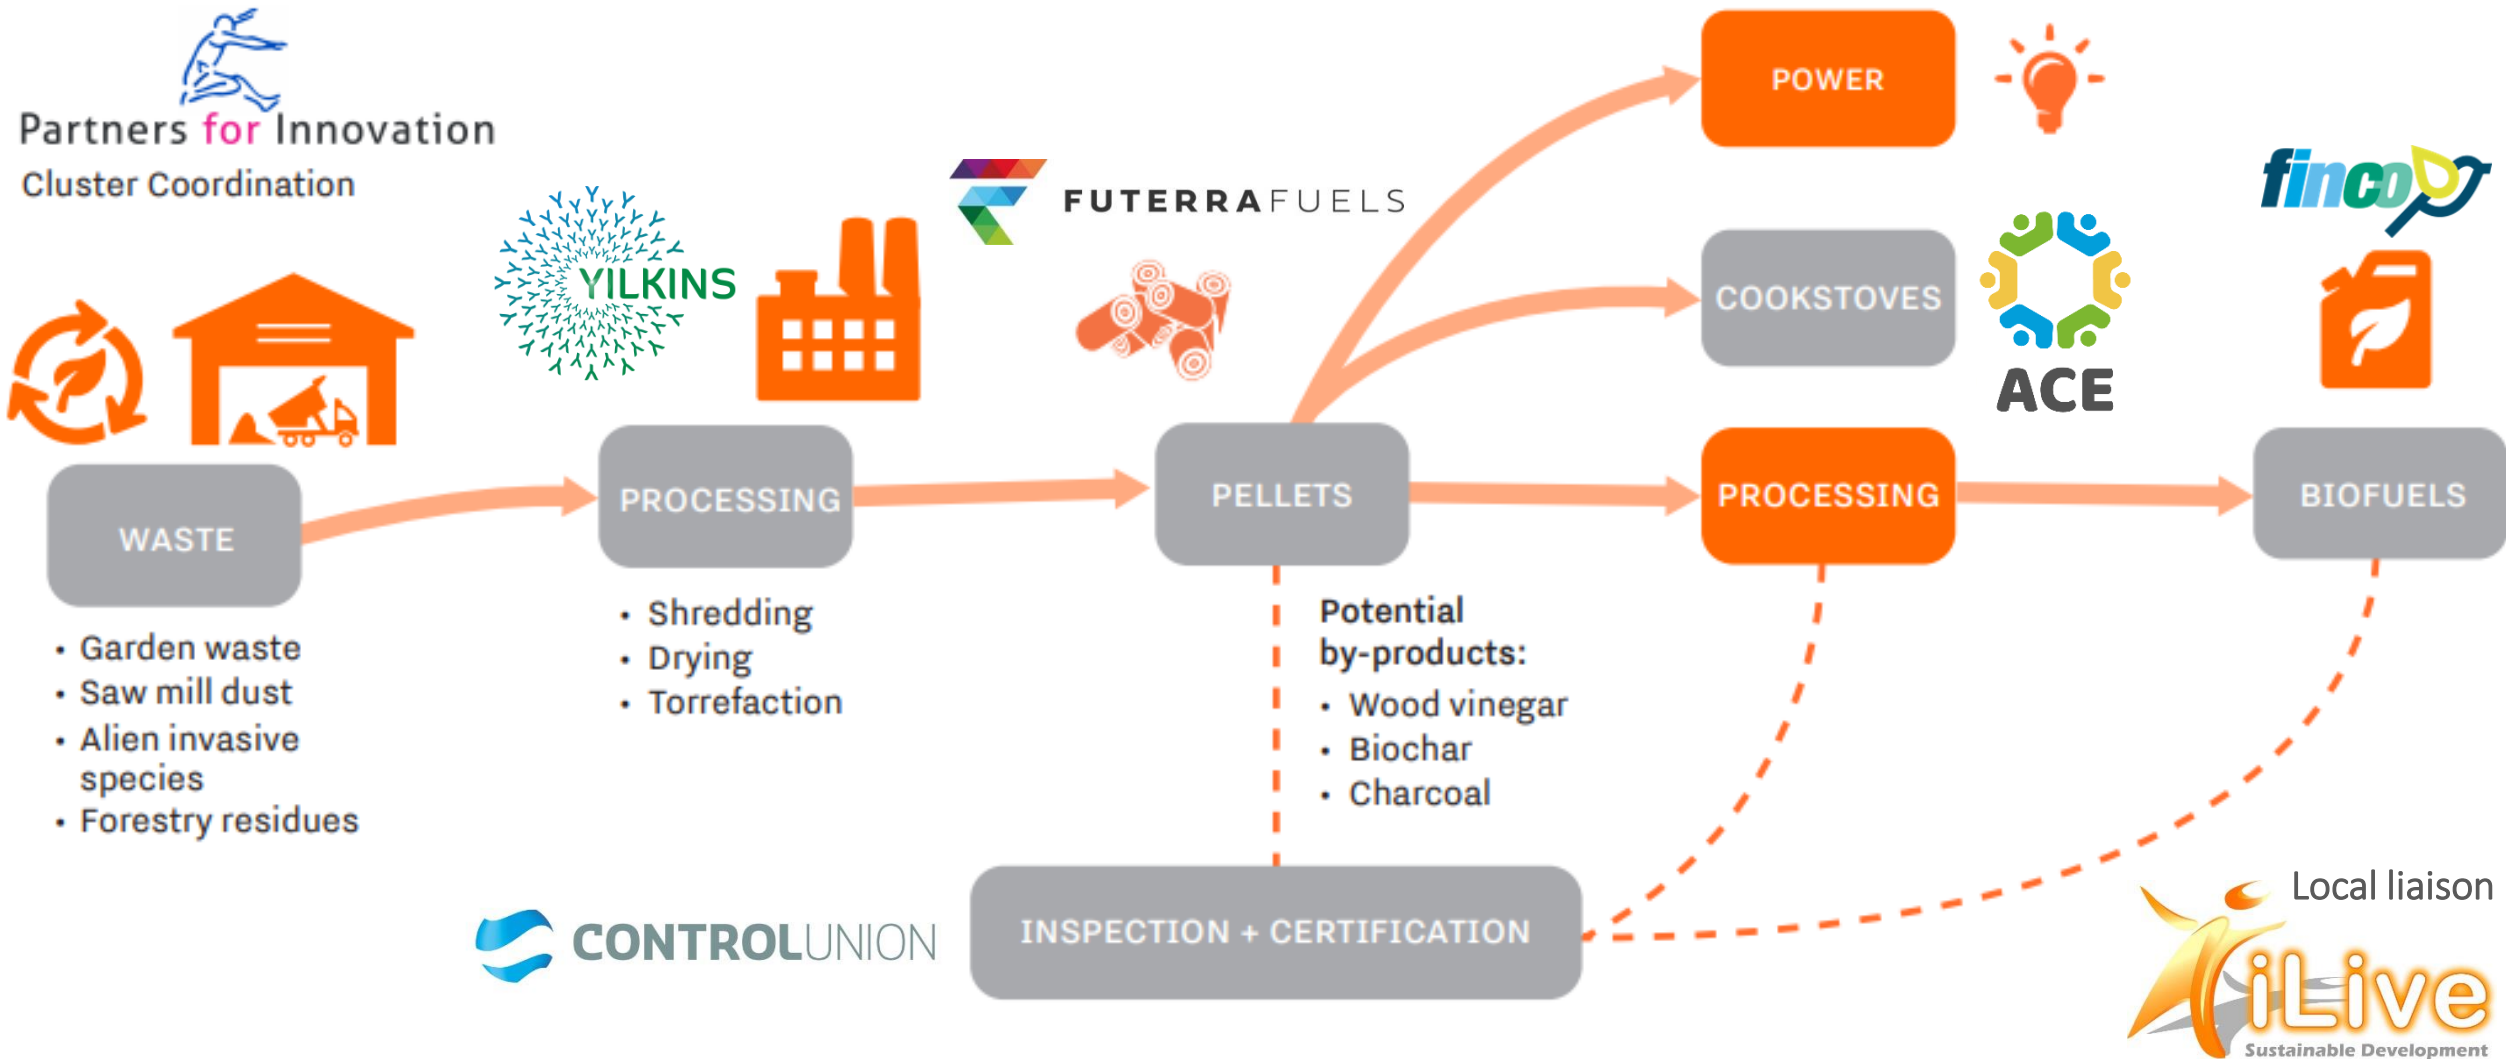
Partners for Innovation
Cluster Coordination

YILKINS

FUTERRAFUELS

POWER

COOKSTOVES

ACE

finco

WASTE

- Garden waste
- Saw mill dust
- Alien invasive species
- Forestry residues

PROCESSING

- Shredding
- Drying
- Torrefaction

PELLETS

Potential by-products:

- Wood vinegar
- Biochar
- Charcoal

PROCESSING

BIOFUELS

CONTROLUNION

INSPECTION + CERTIFICATION

Local liaison

iLive
Sustainable Development